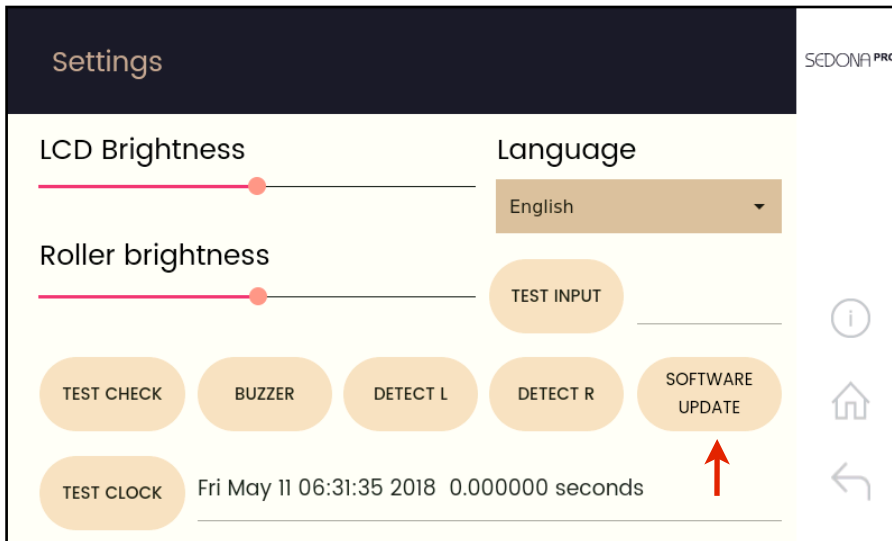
Settings

SEDONA PRO

LCD Brightness

Language

English

Roller brightness

TEST INPUT

TEST CHECK

BUZZER

DETECT L

DETECT R

SOFTWARE UPDATE

i

TEST CLOCK

Fri May 11 06:31:35 2018 0.000000 seconds